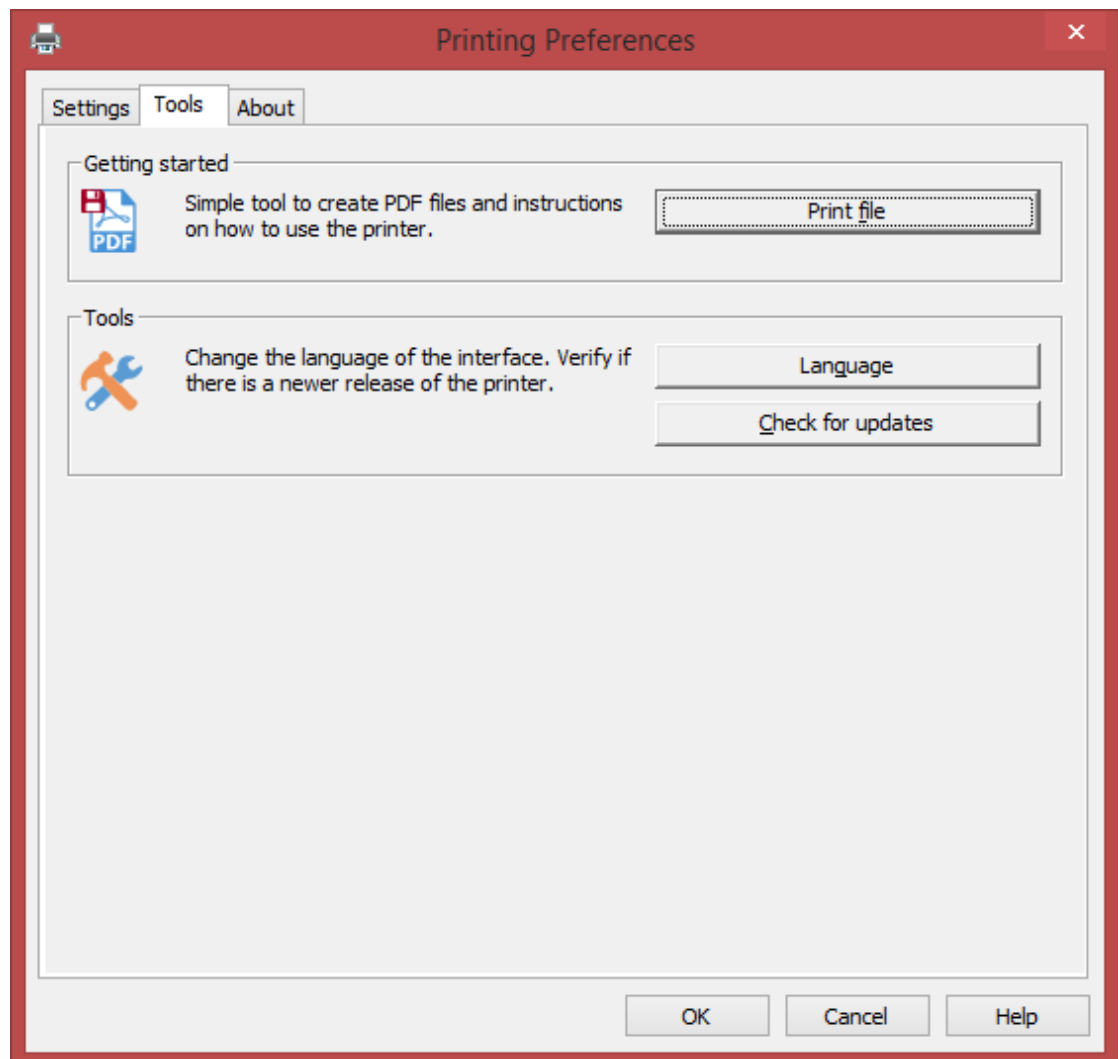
Printing Preferences

×

Settings Tools About

Getting started

PDF

Simple tool to create PDF files and instructions on how to use the printer.

Print file

Tools

Change the language of the interface. Verify if there is a newer release of the printer.

Language

Check for updates

OK Cancel Help